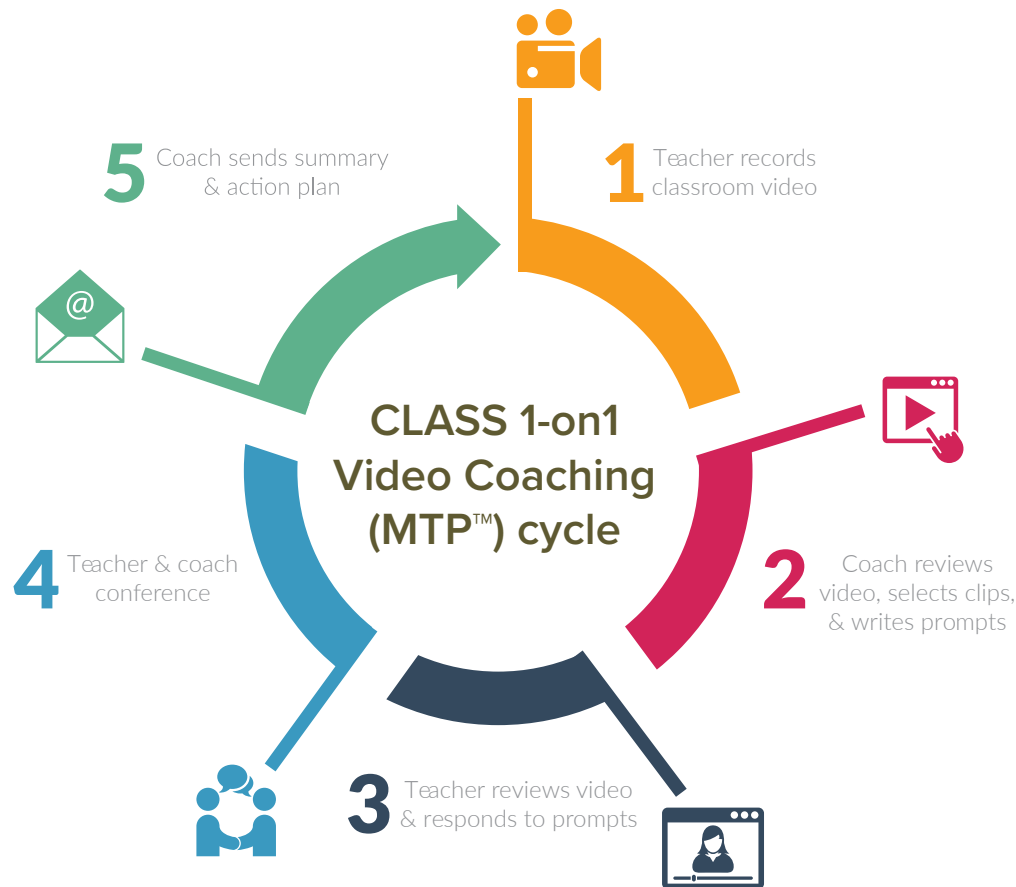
CLASS 1-on1 Video Coaching (MTP™) cycle

1 Teacher records classroom video

2 Coach reviews video, selects clips, & writes prompts

3 Teacher reviews video & responds to prompts

4 Teacher & coach conference

5 Coach sends summary & action plan

@